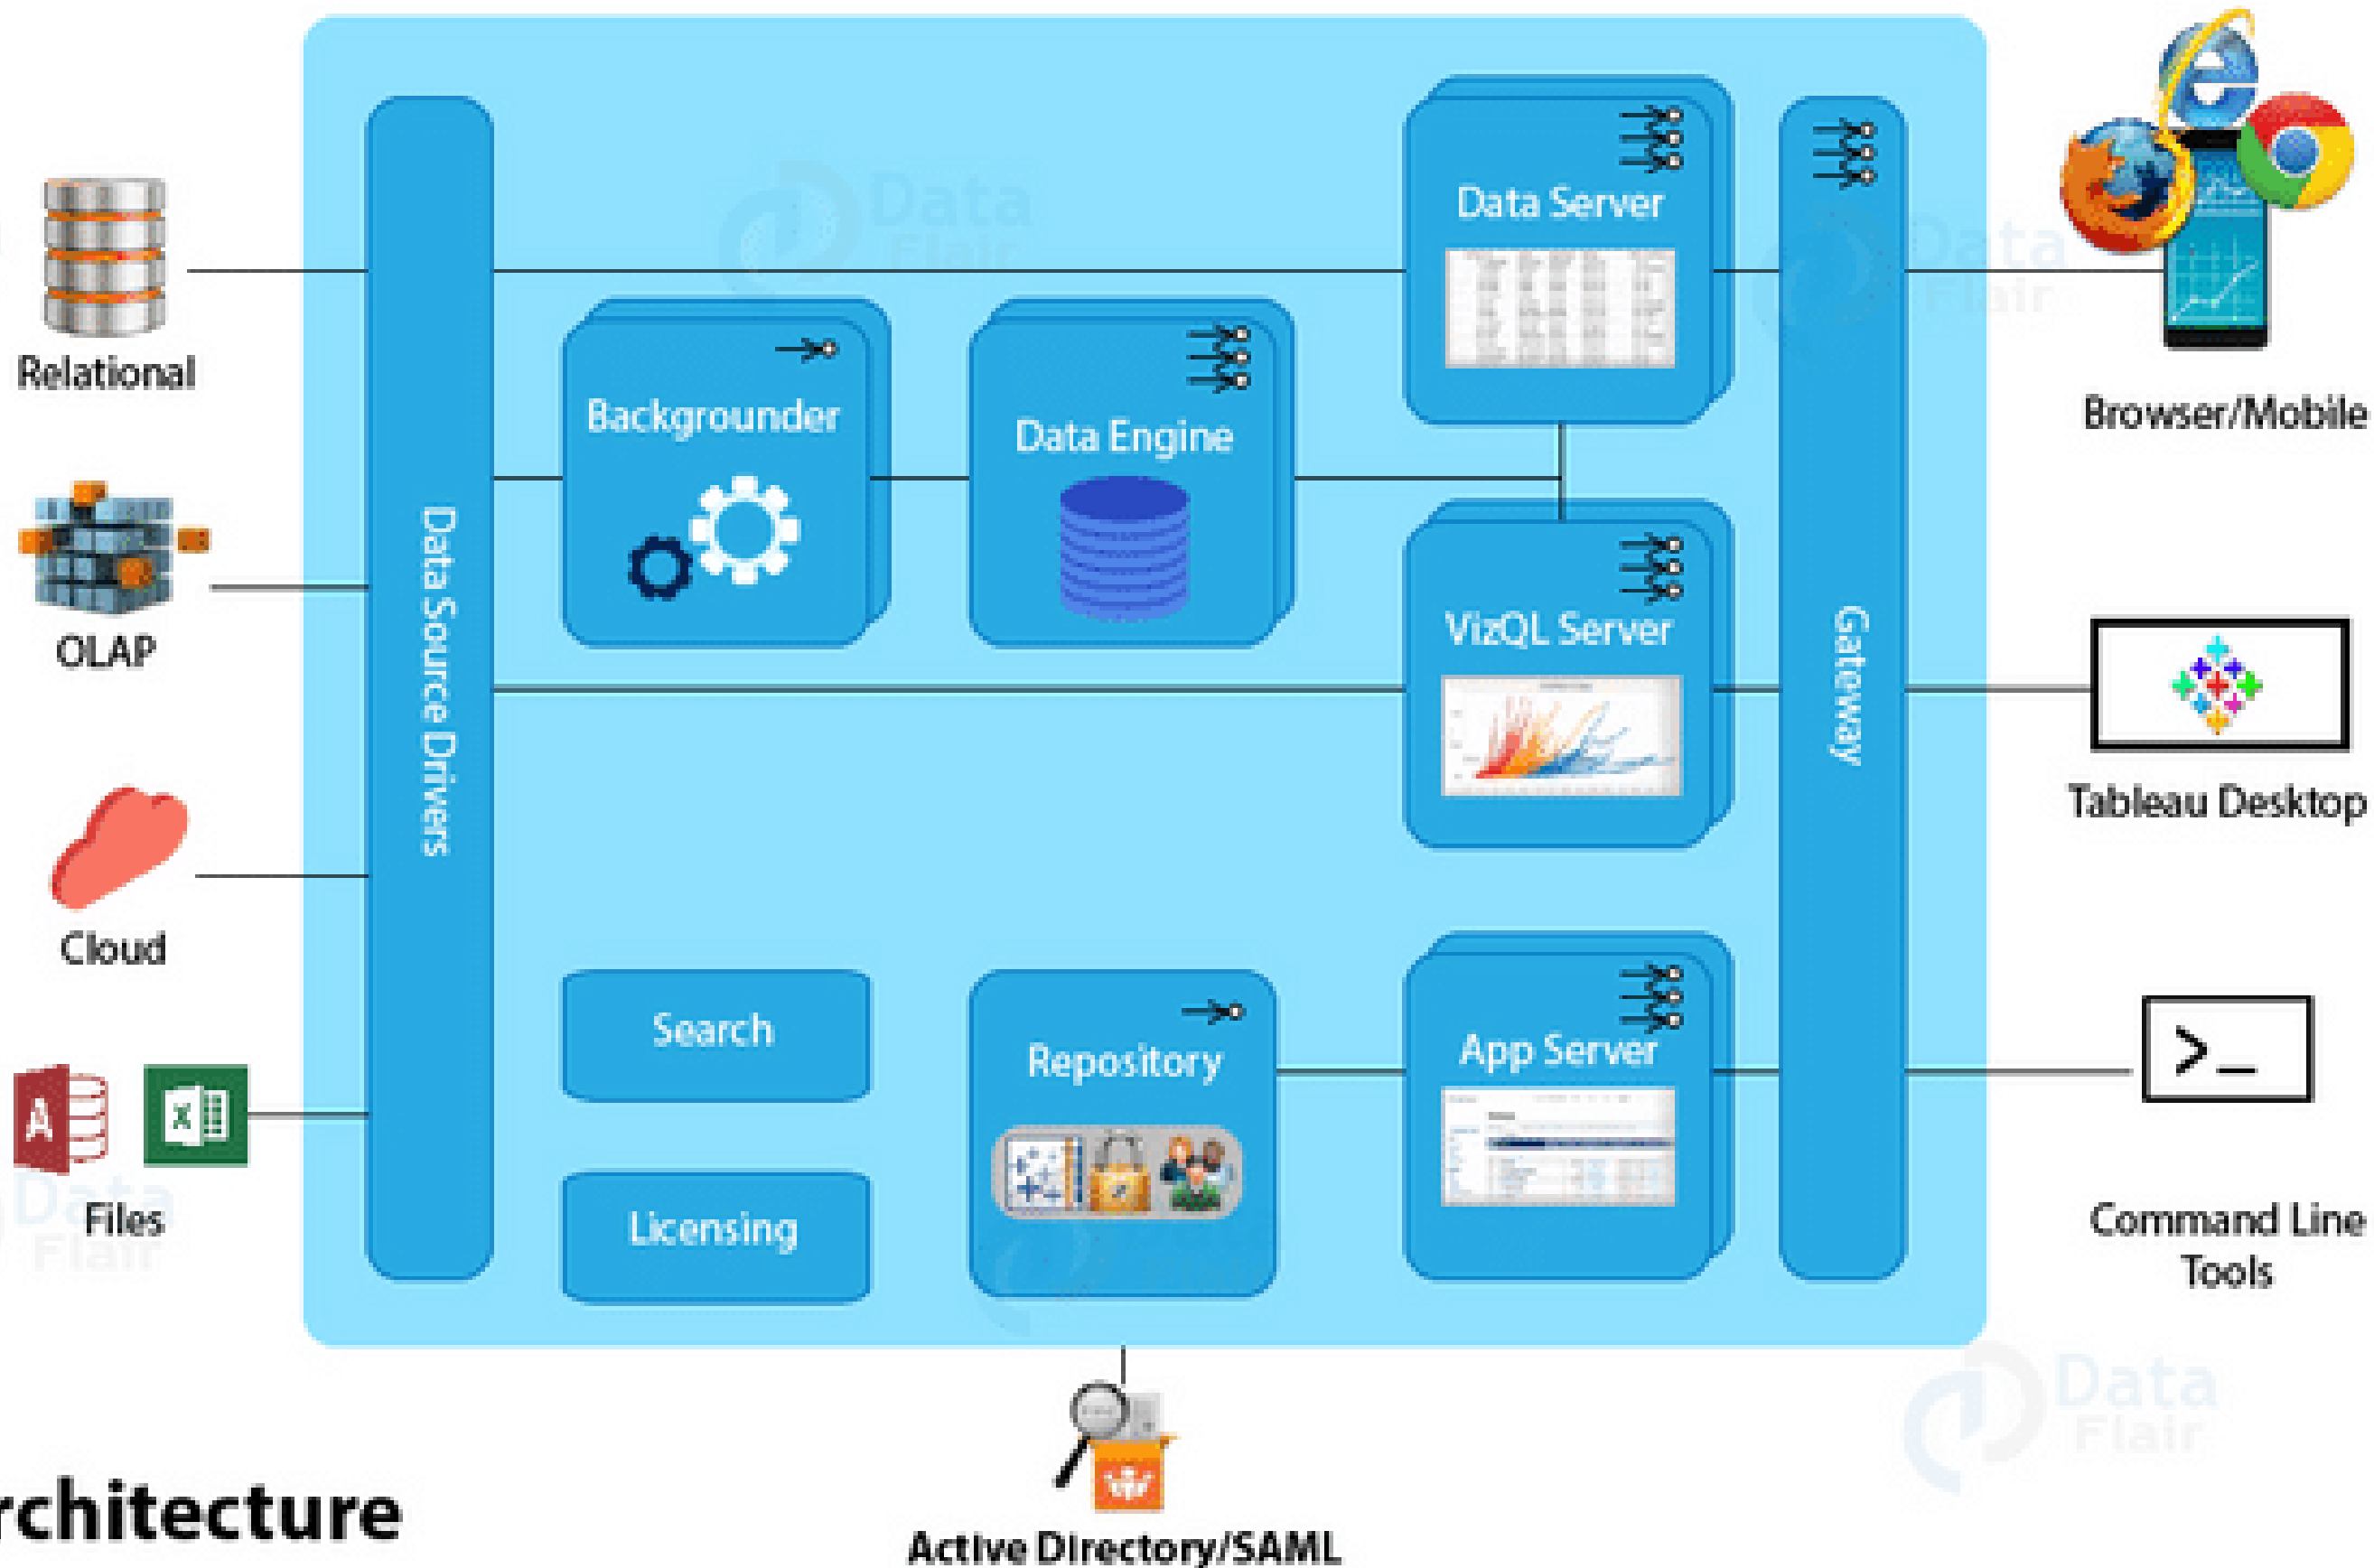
Relational

OLAP

Cloud

Files

Data Source Drivers

Backgrounder

Data Engine

Data Server

VizQL Server

Search

Licensing

Repository

App Server

Gateway

Browser/Mobile

Tableau Desktop

>_

Command Line Tools

Active Directory/SAML

rchitecture

Data Flair